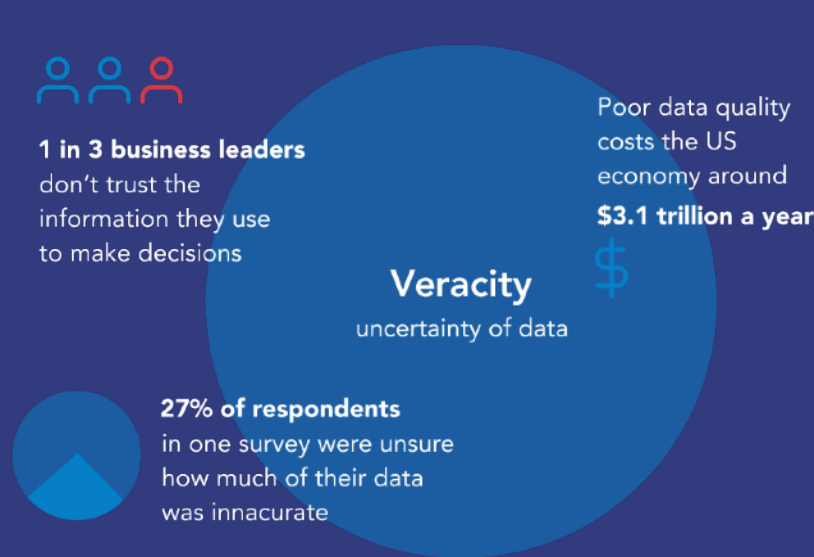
1 in 3 business leaders don’t trust the information they use to make decisions

Poor data quality costs the US economy around $3.1 trillion a year

$

Veracity
uncertainty of data

27% of respondents in one survey were unsure how much of their data was innacurate